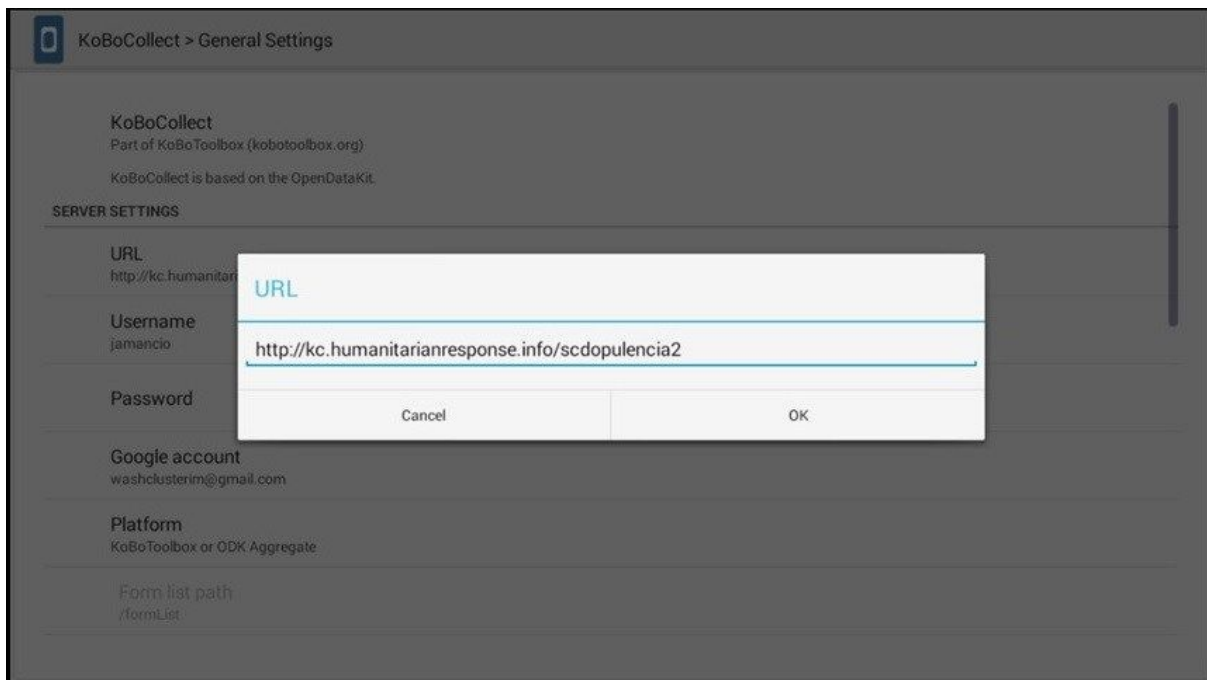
KoBoCollect > General Settings

KoBoCollect
Part of KoBoToolbox (kobotoolbox.org)

KoBoCollect is based on the OpenDataKit.

SERVER SETTINGS

URL
http://kc.humanitar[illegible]

Username
jamancio

Password

URL

http://kc.humanitarianresponse.info/scdopulencia2

Cancel

OK

Google account
washclusterim@gmail.com

Platform
KoBoToolbox or ODK Aggregate

Form list path
/formList